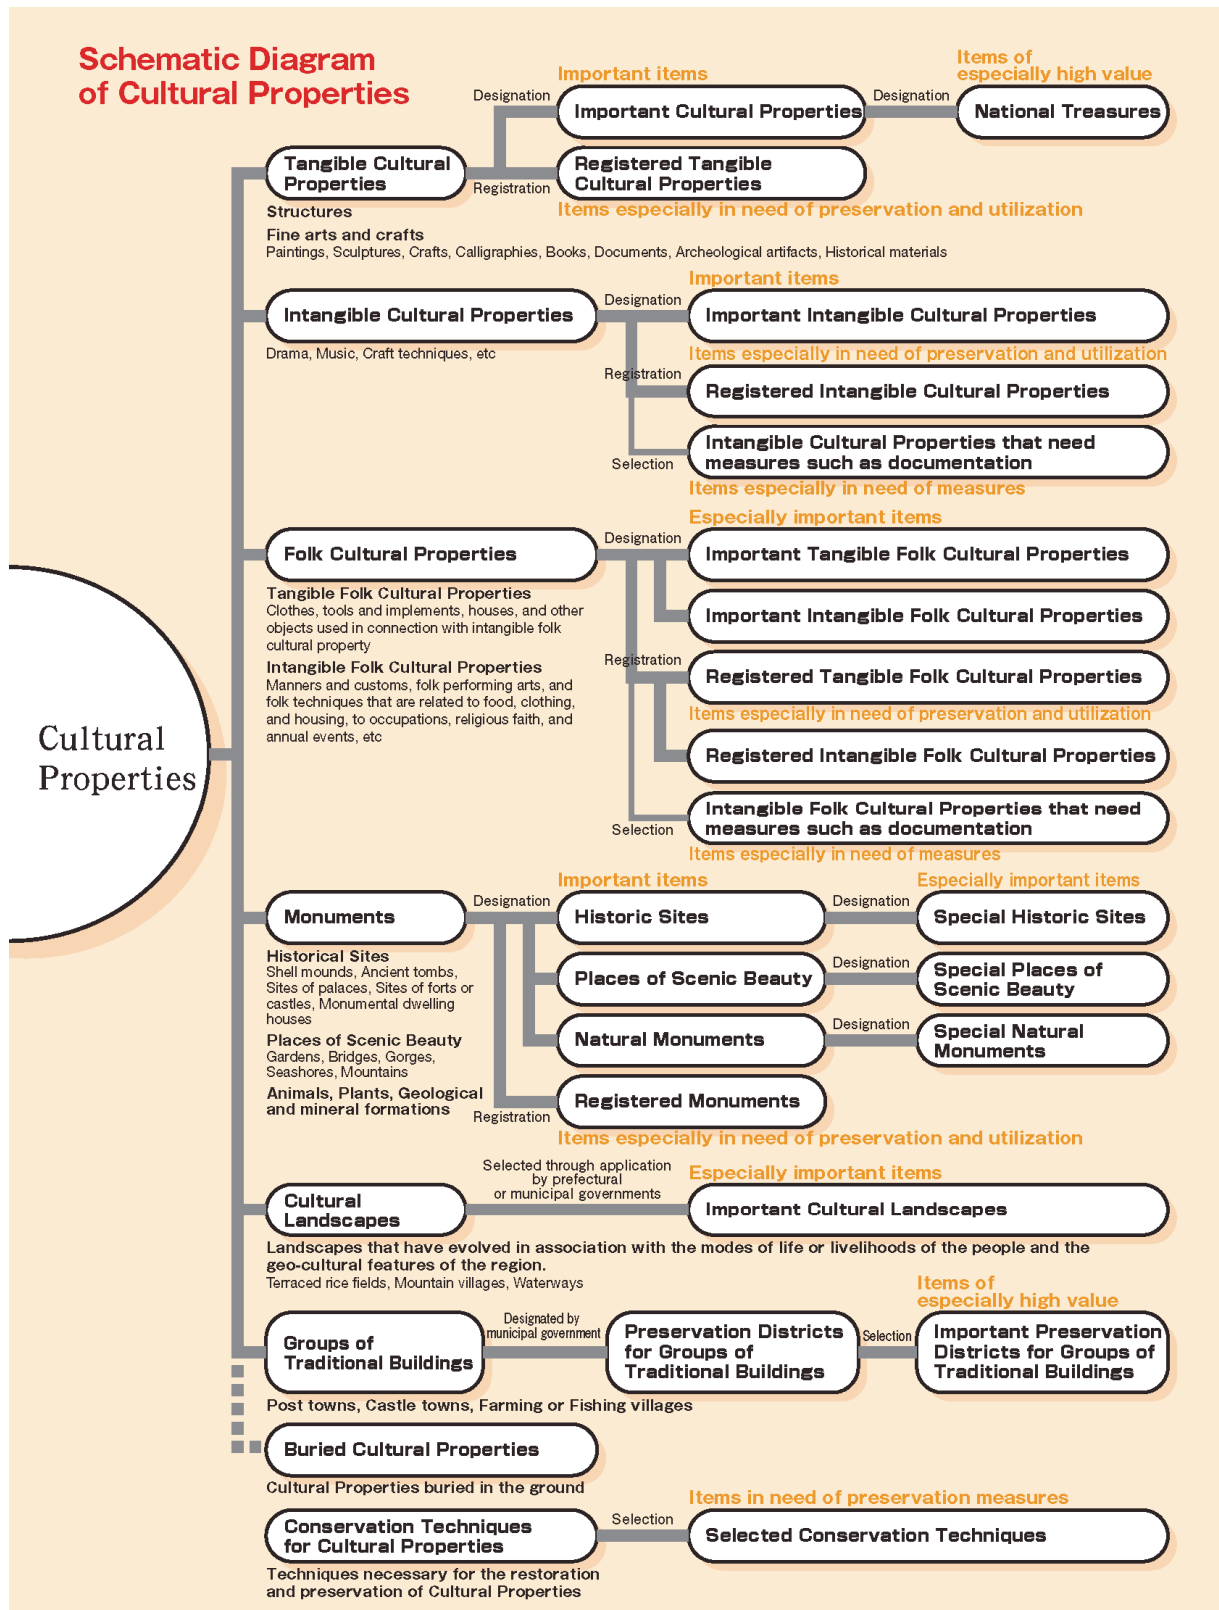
Schematic Diagram of Cultural Properties

Cultural Properties

Tangible Cultural Properties
Structures
Fine arts and crafts
Paintings, Sculptures, Crafts, Calligraphies, Books, Documents, Archeological artifacts, Historical materials

Designation
Important items
Important Cultural Properties
Designation
Items of especially high value
National Treasures
Registration
Registered Tangible Cultural Properties
Items especially in need of preservation and utilization

Intangible Cultural Properties
Drama, Music, Craft techniques, etc
Designation
Important items
Important Intangible Cultural Properties
Items especially in need of preservation and utilization
Registration
Registered Intangible Cultural Properties
Selection
Intangible Cultural Properties that need measures such as documentation
Items especially in need of measures

Folk Cultural Properties
Tangible Folk Cultural Properties
Clothes, tools and implements, houses, and other objects used in connection with intangible folk cultural property
Intangible Folk Cultural Properties
Manners and customs, folk performing arts, and folk techniques that are related to food, clothing, and housing, to occupations, religious faith, and annual events, etc
Designation
Especially important items
Important Tangible Folk Cultural Properties
Important Intangible Folk Cultural Properties
Registration
Registered Tangible Folk Cultural Properties
Items especially in need of preservation and utilization
Registered Intangible Folk Cultural Properties
Selection
Intangible Folk Cultural Properties that need measures such as documentation
Items especially in need of measures

Monuments
Historical Sites
Shell mounds, Ancient tombs, Sites of palaces, Sites of forts or castles, Monumental dwelling houses
Places of Scenic Beauty
Gardens, Bridges, Gorges, Seashores, Mountains
Animals, Plants, Geological and mineral formations
Designation
Important items
Historic Sites
Designation
Especially important items
Special Historic Sites
Places of Scenic Beauty
Designation
Special Places of Scenic Beauty
Natural Monuments
Designation
Special Natural Monuments
Registration
Registered Monuments
Items especially in need of preservation and utilization

Cultural Landscapes
Selected through application by prefectural or municipal governments
Especially important items
Important Cultural Landscapes
Landscapes that have evolved in association with the modes of life or livelihoods of the people and the geo-cultural features of the region.
Terraced rice fields, Mountain villages, Waterways

Groups of Traditional Buildings
Designated by municipal government
Preservation Districts for Groups of Traditional Buildings
Selection
Items of especially high value
Important Preservation Districts for Groups of Traditional Buildings
Post towns, Castle towns, Farming or Fishing villages

Buried Cultural Properties
Cultural Properties buried in the ground

Conservation Techniques for Cultural Properties
Selection
Items in need of preservation measures
Selected Conservation Techniques
Techniques necessary for the restoration and preservation of Cultural Properties